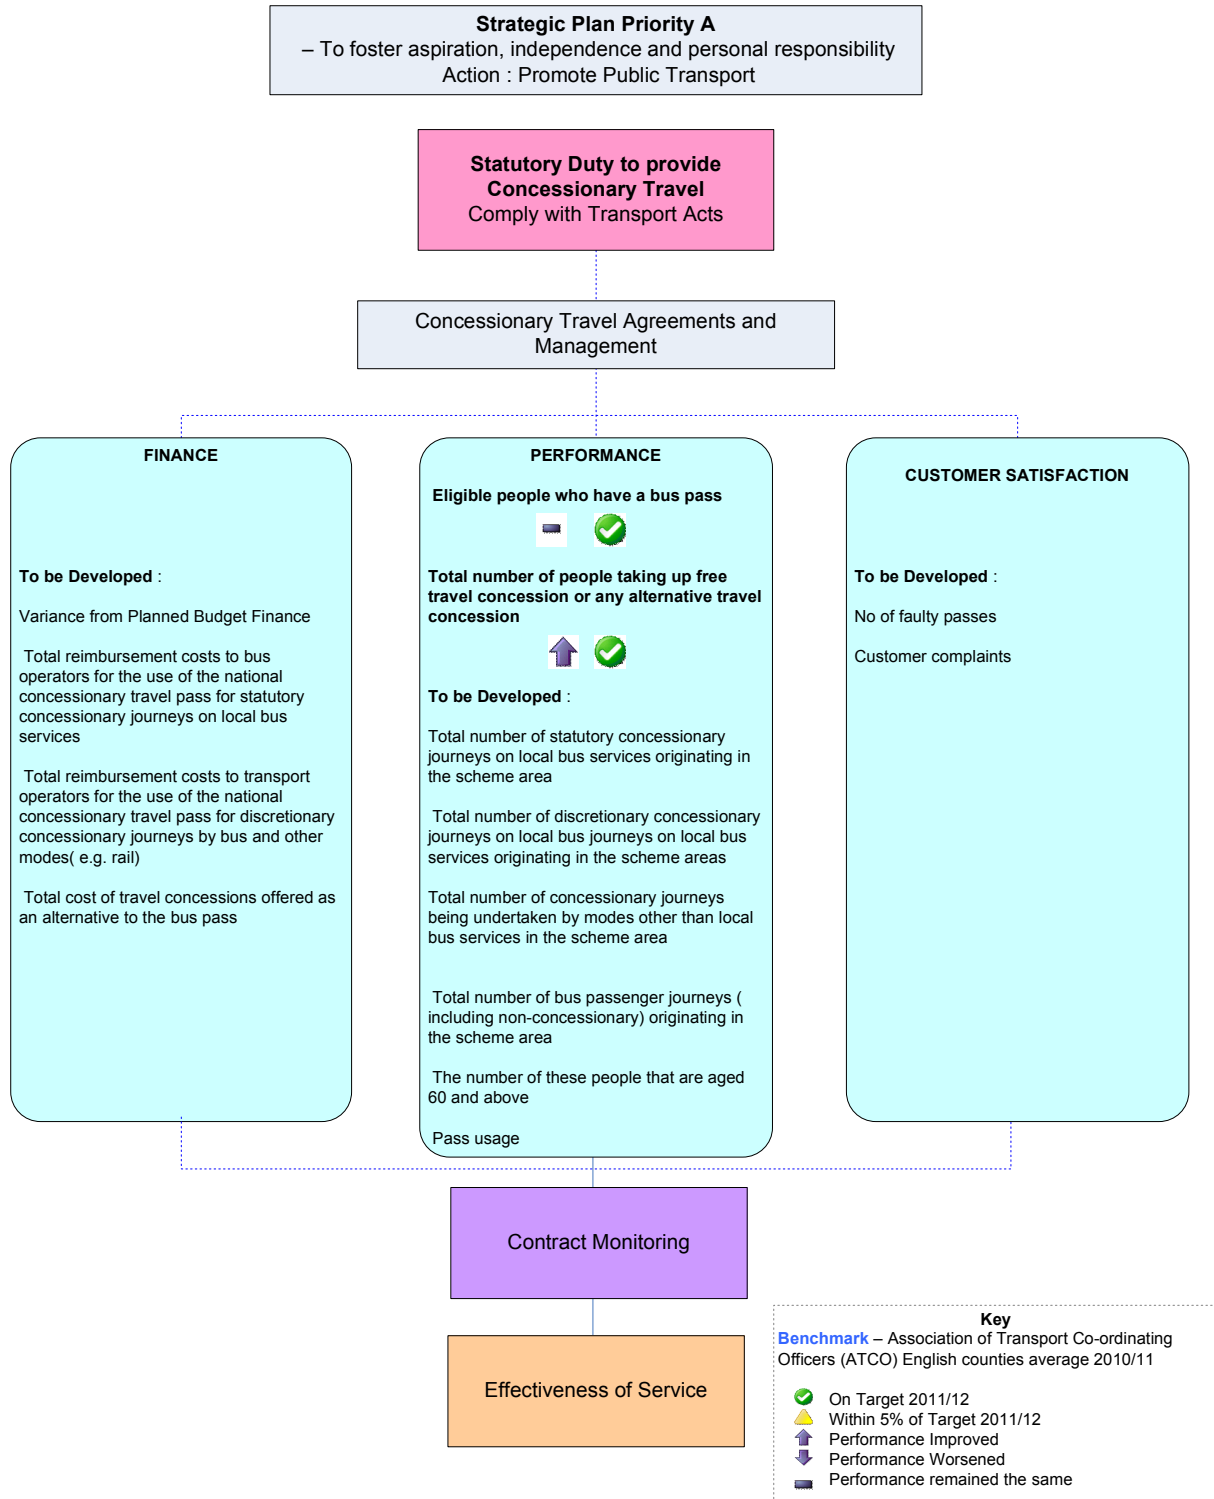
**Strategic Plan Priority A**
– To foster aspiration, independence and personal responsibility
Action : Promote Public Transport

**Statutory Duty to provide Concessionary Travel**
Comply with Transport Acts

Concessionary Travel Agreements and Management

**FINANCE**

**To be Developed** :

Variance from Planned Budget Finance

Total reimbursement costs to bus operators for the use of the national concessionary travel pass for statutory concessionary journeys on local bus services

Total reimbursement costs to transport operators for the use of the national concessionary travel pass for discretionary concessionary journeys by bus and other modes( e.g. rail)

Total cost of travel concessions offered as an alternative to the bus pass

**PERFORMANCE**

**Eligible people who have a bus pass**

**Total number of people taking up free travel concession or any alternative travel concession**

**To be Developed** :

Total number of statutory concessionary journeys on local bus services originating in the scheme area

Total number of discretionary concessionary journeys on local bus journeys on local bus services originating in the scheme areas

Total number of concessionary journeys being undertaken by modes other than local bus services in the scheme area

Total number of bus passenger journeys ( including non-concessionary) originating in the scheme area

The number of these people that are aged 60 and above

Pass usage

**CUSTOMER SATISFACTION**

**To be Developed** :

No of faulty passes

Customer complaints

Contract Monitoring

Effectiveness of Service

**Key**
**Benchmark** – Association of Transport Co-ordinating Officers (ATCO) English counties average 2010/11

On Target 2011/12
Within 5% of Target 2011/12
Performance Improved
Performance Worsened
Performance remained the same